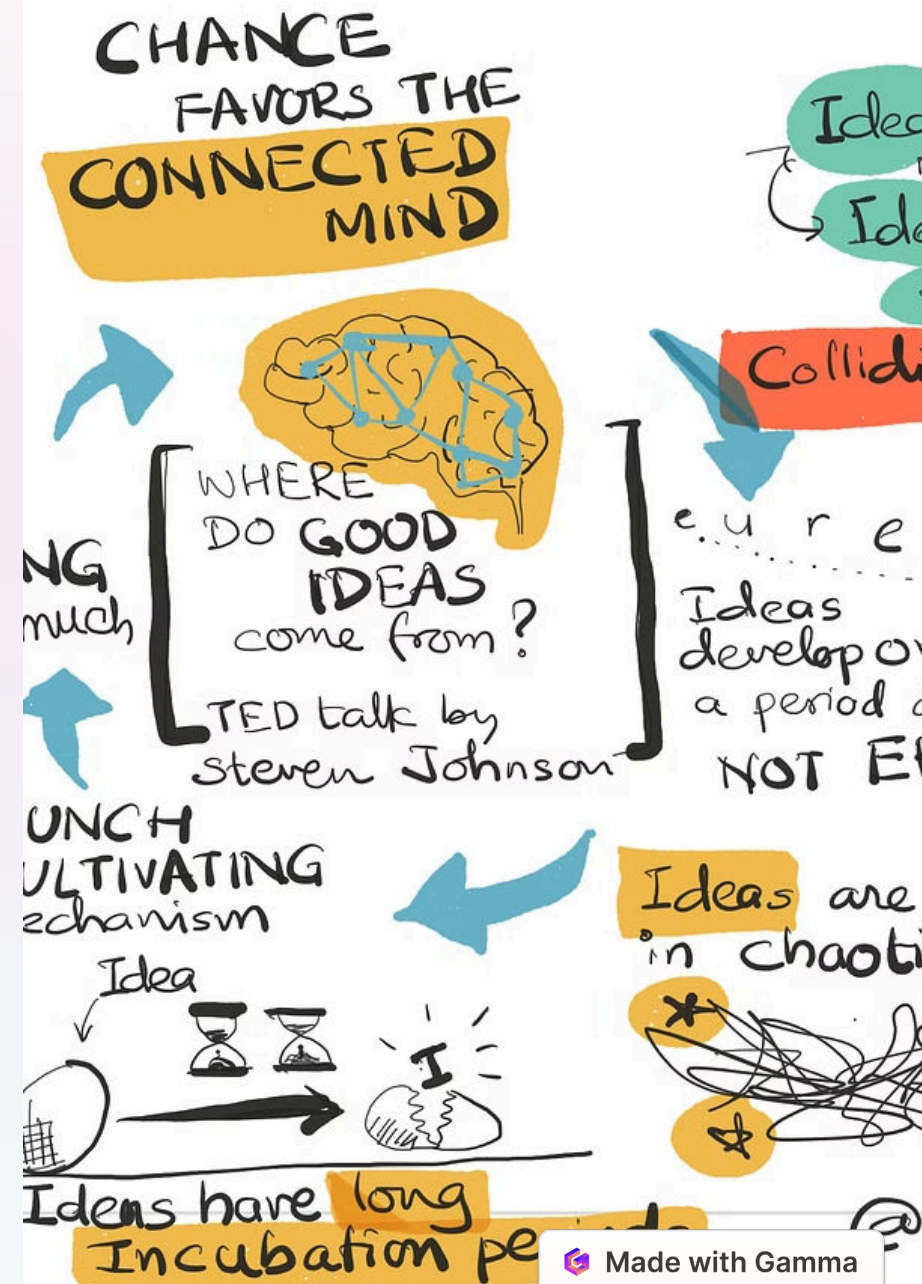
CHANCE FAVORS THE CONNECTED MIND

Idea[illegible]

Ide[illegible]

Collidi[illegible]

WHERE DO GOOD IDEAS come from?

TED talk by Steven Johnson

NG
much

e u r e

Ideas develop o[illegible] a period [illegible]
NOT E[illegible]

UNCH
ULTIVATING
echanism

Idea

I

Ideas are
in chaoti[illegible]

Ideas have long Incubation pe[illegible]

Made with Gamma